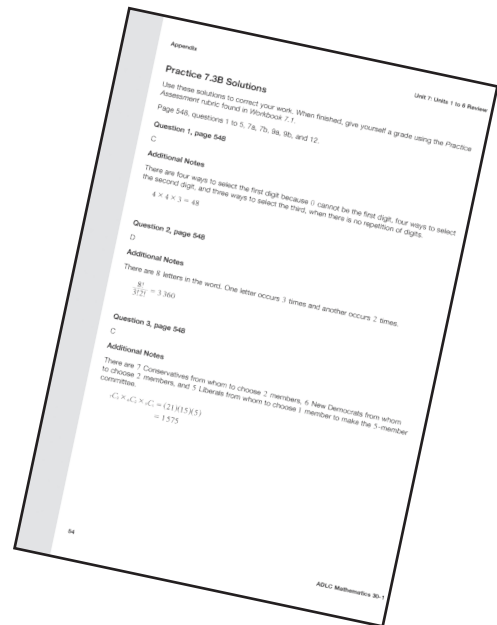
Appendix

Unit 7: Units 1 to 6 Review

Practice 7.3B Solutions

Use these solutions to correct your work. When finished, give yourself a grade using the Practice Assessment rubric found in Workbook 7.1.

Page 548, questions 1 to 5, 7a, 7b, 9a, 9b, and 12.

Question 1, page 548

C

Additional Notes

There are four ways to select the first digit because 0 cannot be the first digit, four ways to select the second digit, and three ways to select the third, when there is no repetition of digits.

$4 \times 4 \times 3 = 48$

Question 2, page 548

D

Additional Notes

There are 8 letters in the word. One letter occurs 3 times and another occurs 2 times.

$\frac{8!}{3!2!} = 3\,360$

Question 3, page 548

C

Additional Notes

There are 7 Conservatives from whom to choose 2 members, 6 New Democrats from whom to choose 2 members, and 5 Liberals from whom to choose 1 member to make the 5-member committee.

${}_7C_2 \times {}_6C_2 \times {}_5C_1 = (21)(15)(5)$
$= 1\,575$

54

ADLC Mathematics 30-1